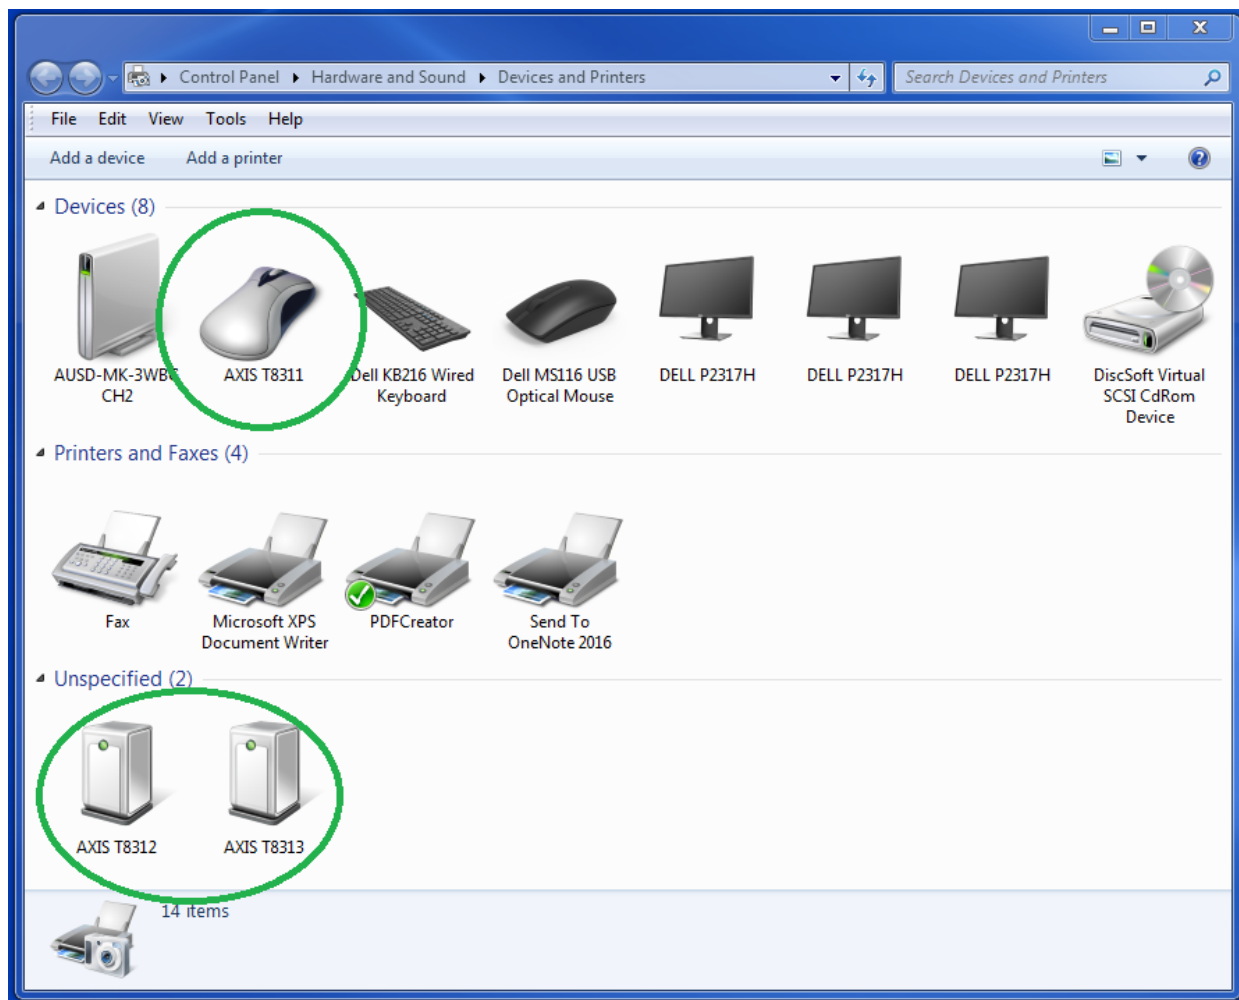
Control Panel ▸ Hardware and Sound ▸ Devices and Printers

Search Devices and Printers

File Edit View Tools Help

Add a device Add a printer

Devices (8)

AUSD-MK-3WB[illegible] CH2

AXIS T8311

Dell KB216 Wired Keyboard

Dell MS116 USB Optical Mouse

DELL P2317H

DELL P2317H

DELL P2317H

DiscSoft Virtual SCSI CdRom Device

Printers and Faxes (4)

Fax

Microsoft XPS Document Writer

PDFCreator

Send To OneNote 2016

Unspecified (2)

AXIS T8312

AXIS T8313

14 items